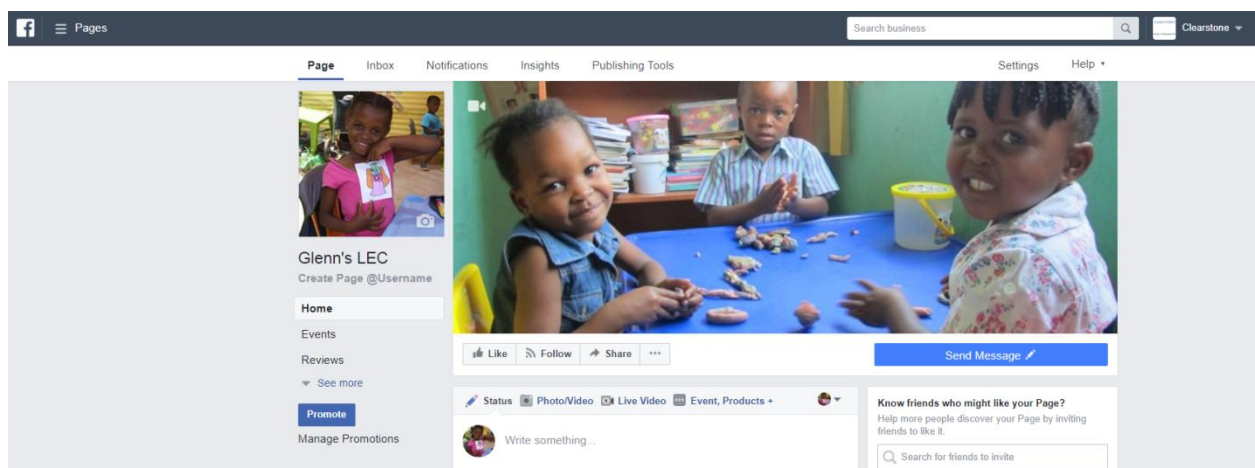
Pages

Search business

Clearstone

Page Inbox Notifications Insights Publishing Tools

Settings Help

Glenn's LEC
Create Page @Username

Home
Events
Reviews
See more

Promote
Manage Promotions

Like Follow Share ···

Send Message

Status Photo/Video Live Video Event, Products +

Write something...

Know friends who might like your Page?
Help more people discover your Page by inviting friends to like it.

Search for friends to invite